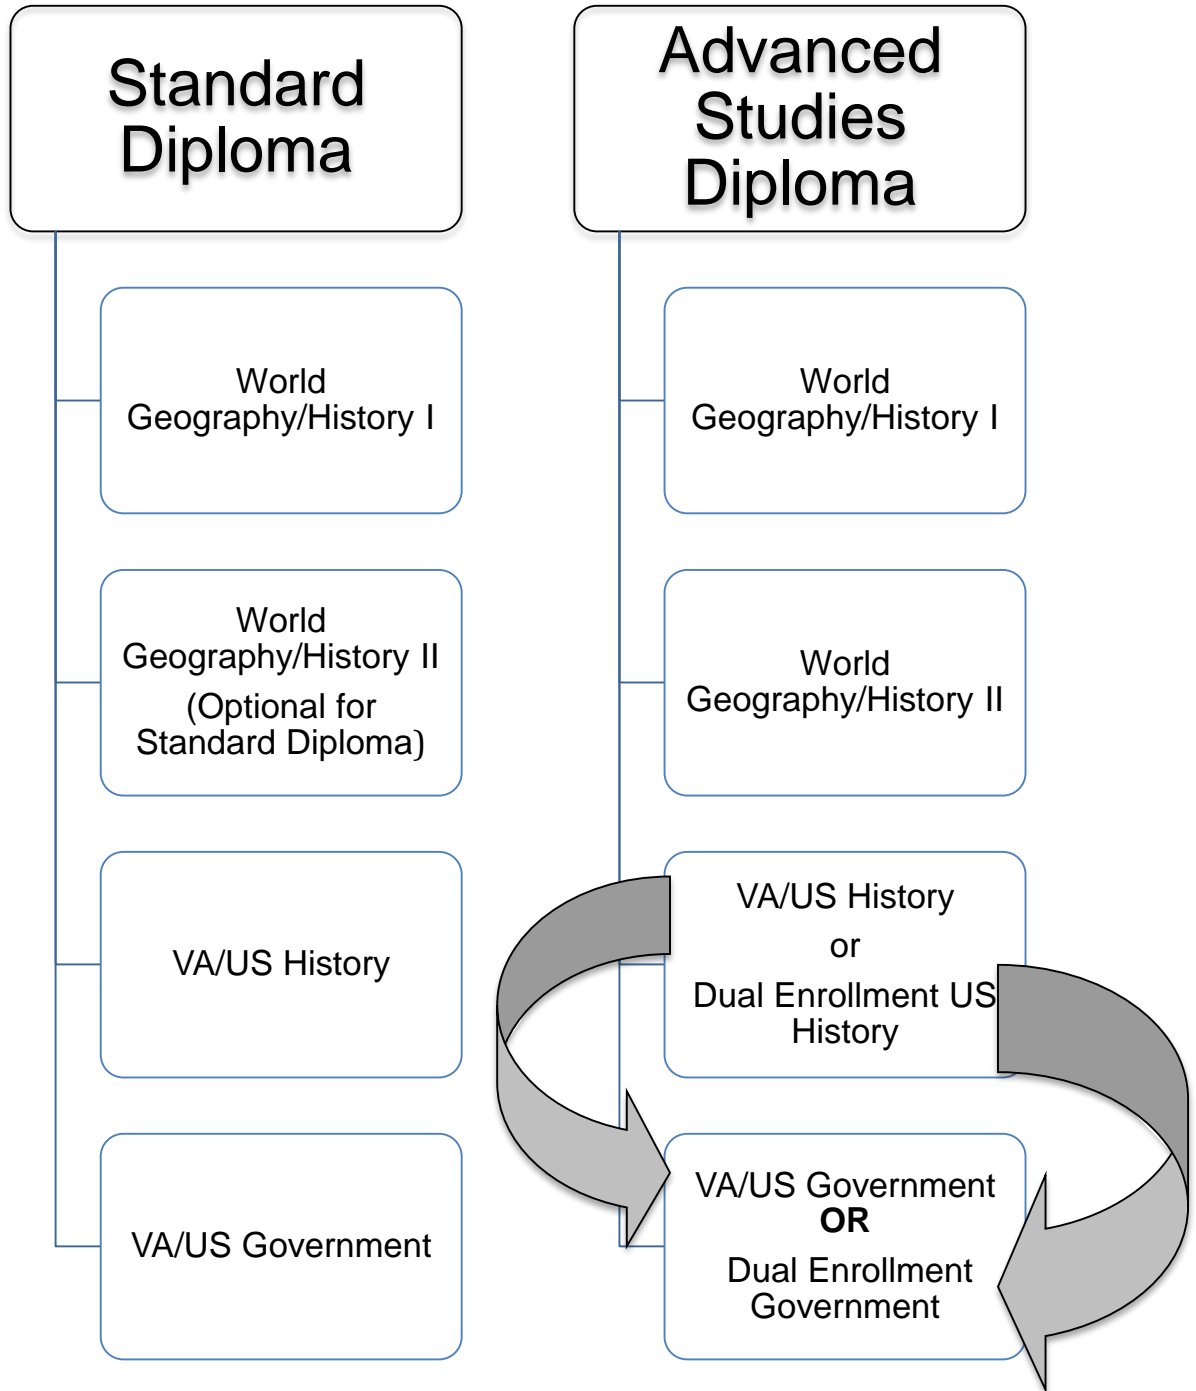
Standard Diploma

World Geography/History I

World Geography/History II (Optional for Standard Diploma)

VA/US History

VA/US Government

Advanced Studies Diploma

World Geography/History I

World Geography/History II

VA/US History
or
Dual Enrollment US History

VA/US Government
**OR**
Dual Enrollment Government